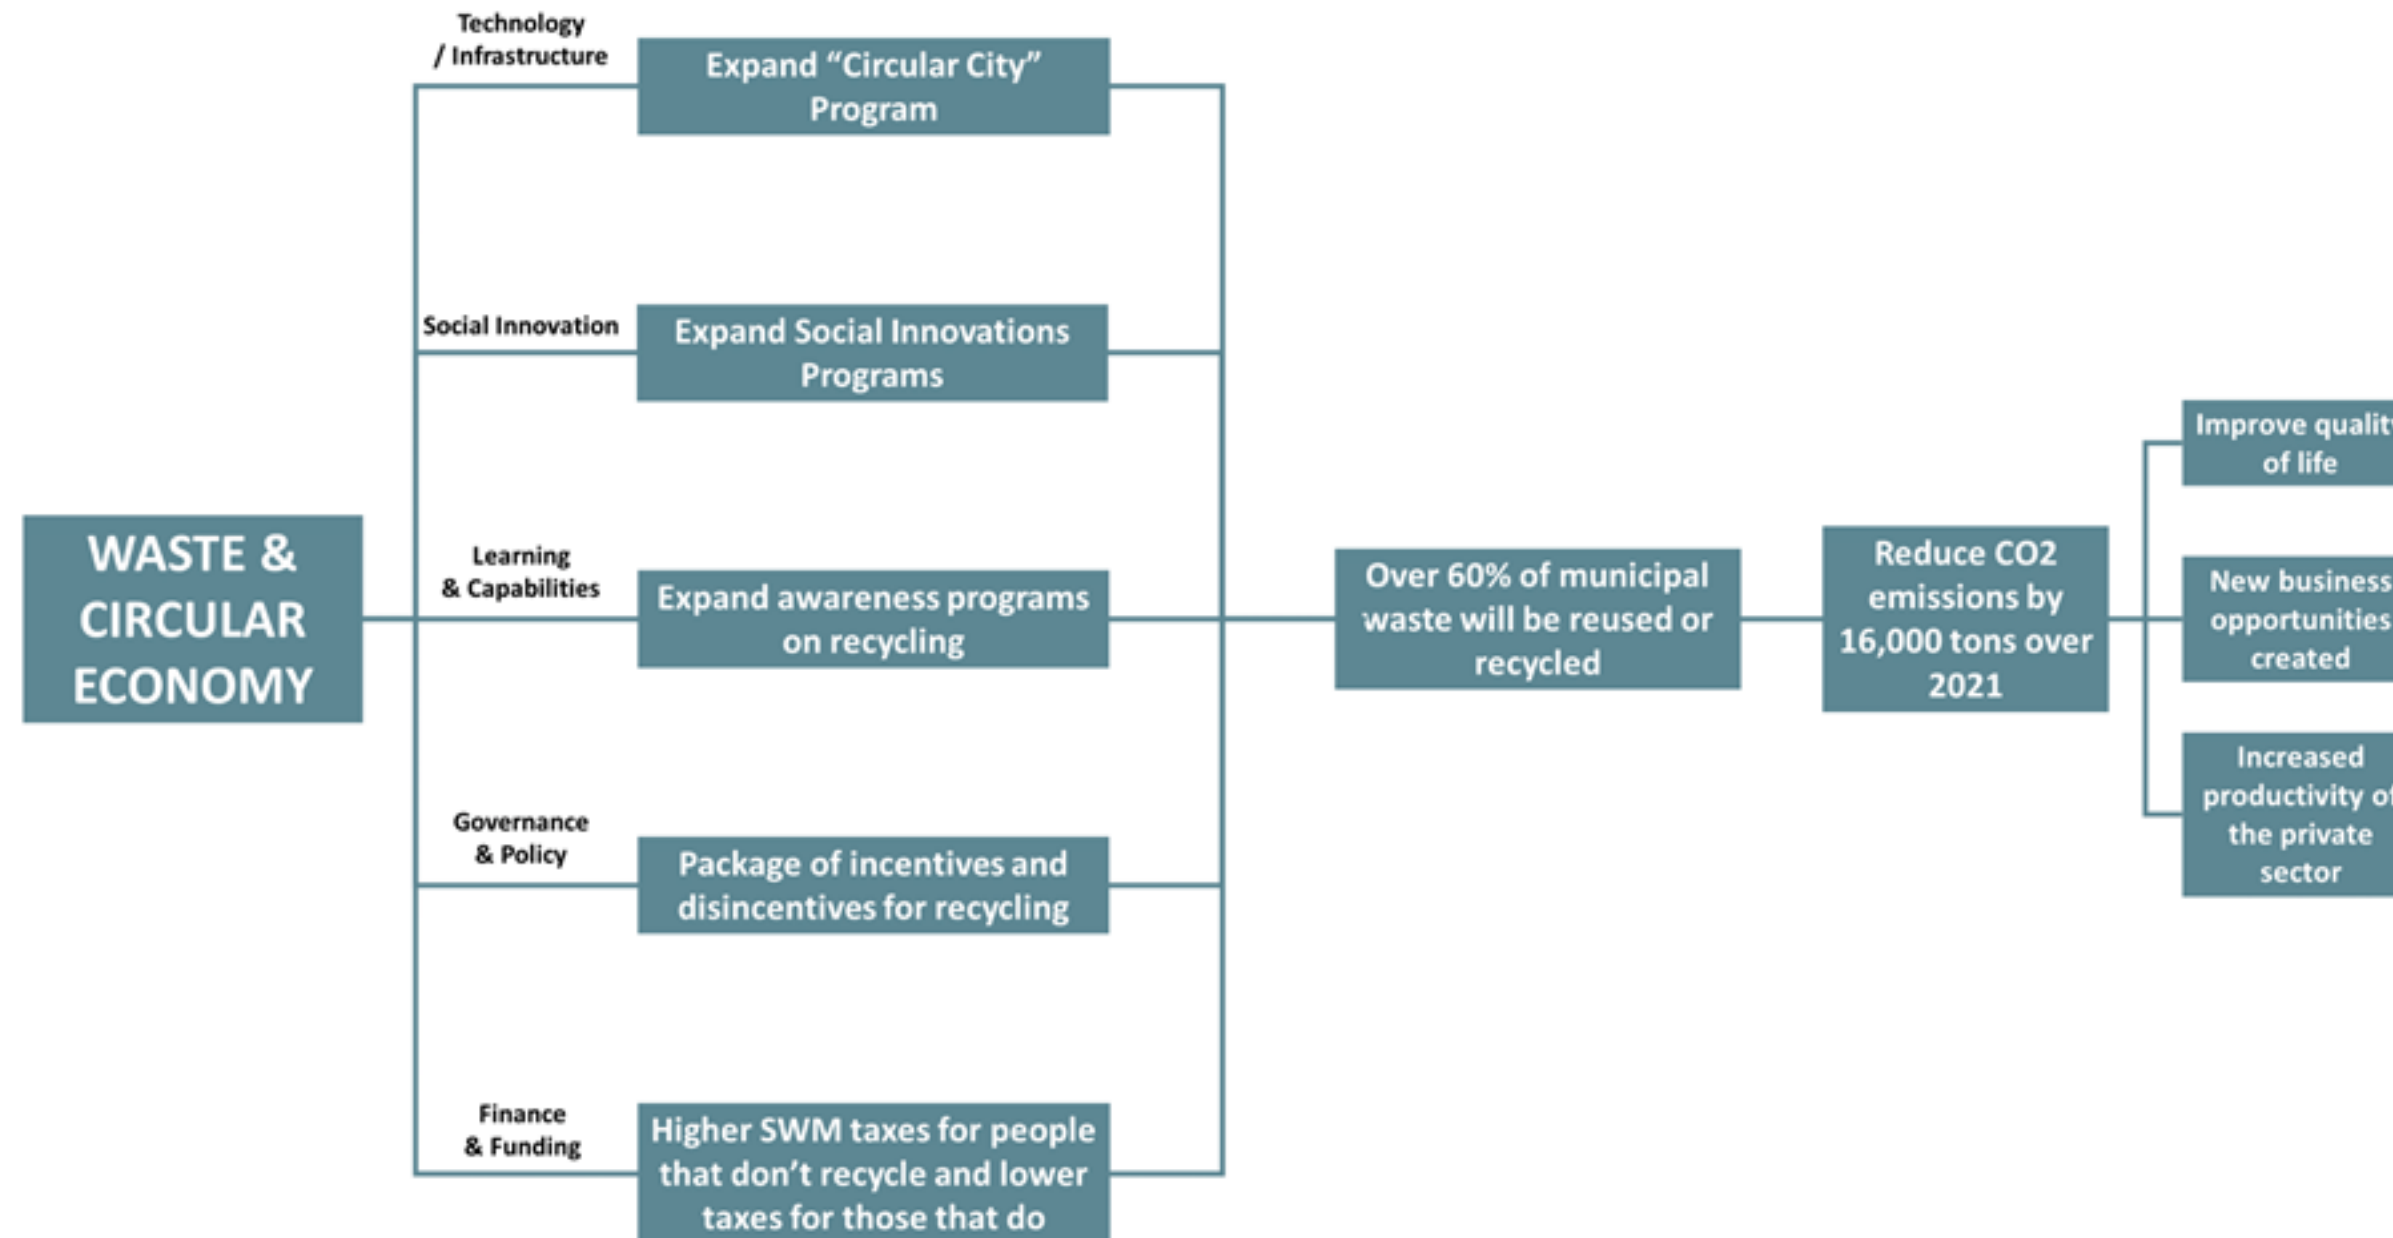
WASTE & CIRCULAR ECONOMY

Technology / Infrastructure

Expand "Circular City" Program

Social Innovation

Expand Social Innovations Programs

Learning & Capabilities

Expand awareness programs on recycling

Governance & Policy

Package of incentives and disincentives for recycling

Finance & Funding

Higher SWM taxes for people that don't recycle and lower taxes for those that do

Over 60% of municipal waste will be reused or recycled

Reduce CO2 emissions by 16,000 tons over 2021

Improve qualit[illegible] of life

New business opportunities created

Increased productivity o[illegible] the private sector